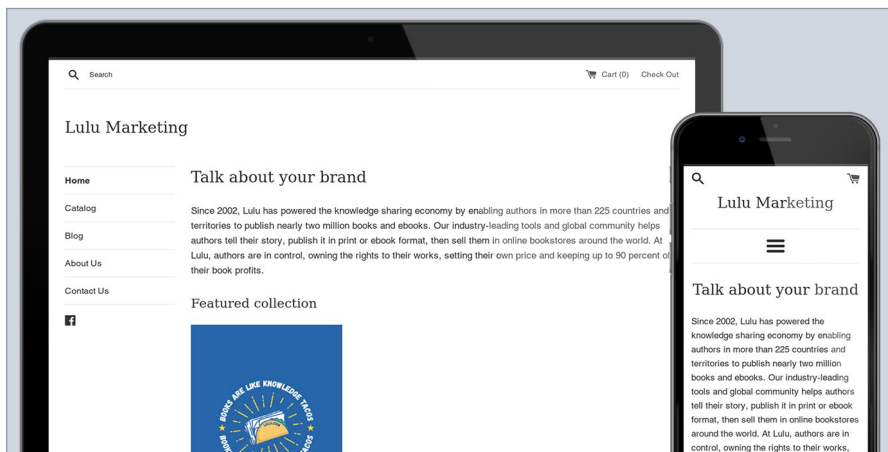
Search

Cart (0) Check Out

Lulu Marketing

Home

Catalog

Blog

About Us

Contact Us

Talk about your brand

Since 2002, Lulu has powered the knowledge sharing economy by enabling authors in more than 225 countries and territories to publish nearly two million books and ebooks. Our industry-leading tools and global community helps authors tell their story, publish it in print or ebook format, then sell them in online bookstores around the world. At Lulu, authors are in control, owning the rights to their works, setting their own price and keeping up to 90 percent of their book profits.

Featured collection

BOOKS ARE LIKE KNOWLEDGE TACOS

Lulu Marketing

Talk about your brand

Since 2002, Lulu has powered the knowledge sharing economy by enabling authors in more than 225 countries and territories to publish nearly two million books and ebooks. Our industry-leading tools and global community helps authors tell their story, publish it in print or ebook format, then sell them in online bookstores around the world. At Lulu, authors are in control, owning the rights to their works,